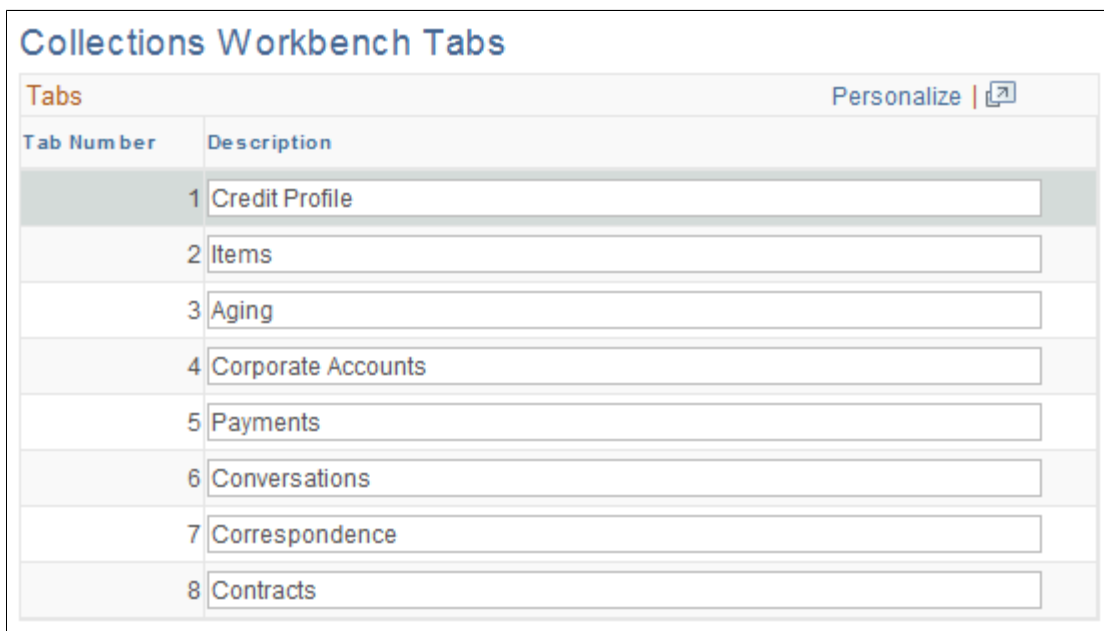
Collections Workbench Tabs

Tabs

Personalize |

| Tab Number | Description |
|---|---|
| 1 | Credit Profile |
| 2 | Items |
| 3 | Aging |
| 4 | Corporate Accounts |
| 5 | Payments |
| 6 | Conversations |
| 7 | Correspondence |
| 8 | Contracts |